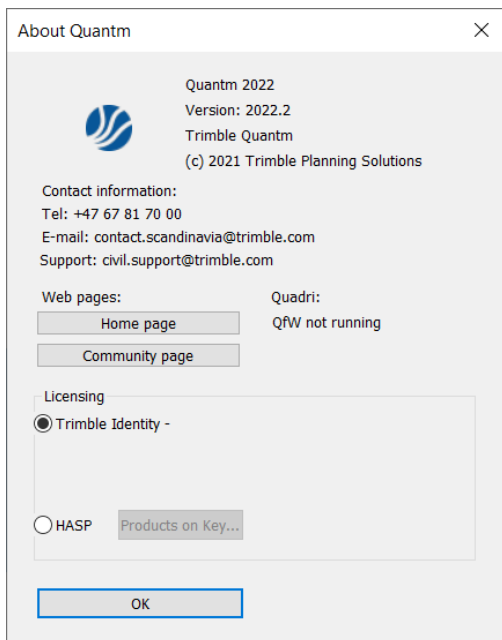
About Quantm

Quantm 2022
Version: 2022.2
Trimble Quantm
(c) 2021 Trimble Planning Solutions

Contact information:
Tel: +47 67 81 70 00
E-mail: contact.scandinavia@trimble.com
Support: civil.support@trimble.com

Web pages:
Home page
Community page

Quadri:
QfW not running

Licensing
Trimble Identity -

HASP
Products on Key...

OK